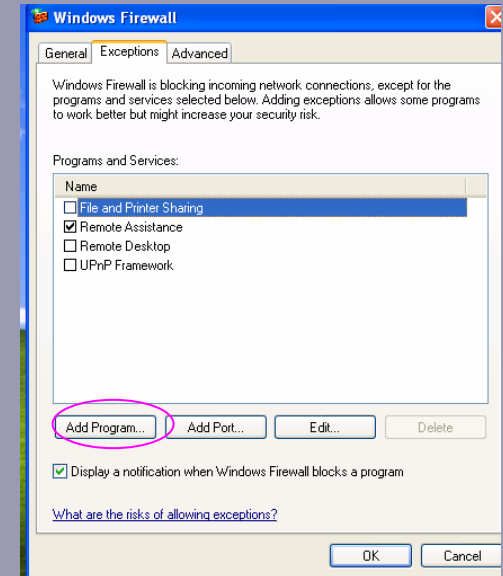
Windows Firewall

General | Exceptions | Advanced

Windows Firewall is blocking incoming network connections, except for the programs and services selected below. Adding exceptions allows some programs to work better but might increase your security risk.

Programs and Services:

Name
☐ File and Printer Sharing
☑ Remote Assistance
☐ Remote Desktop
☐ UPnP Framework

Add Program... | Add Port... | Edit... | Delete

☑ Display a notification when Windows Firewall blocks a program

What are the risks of allowing exceptions?

OK | Cancel